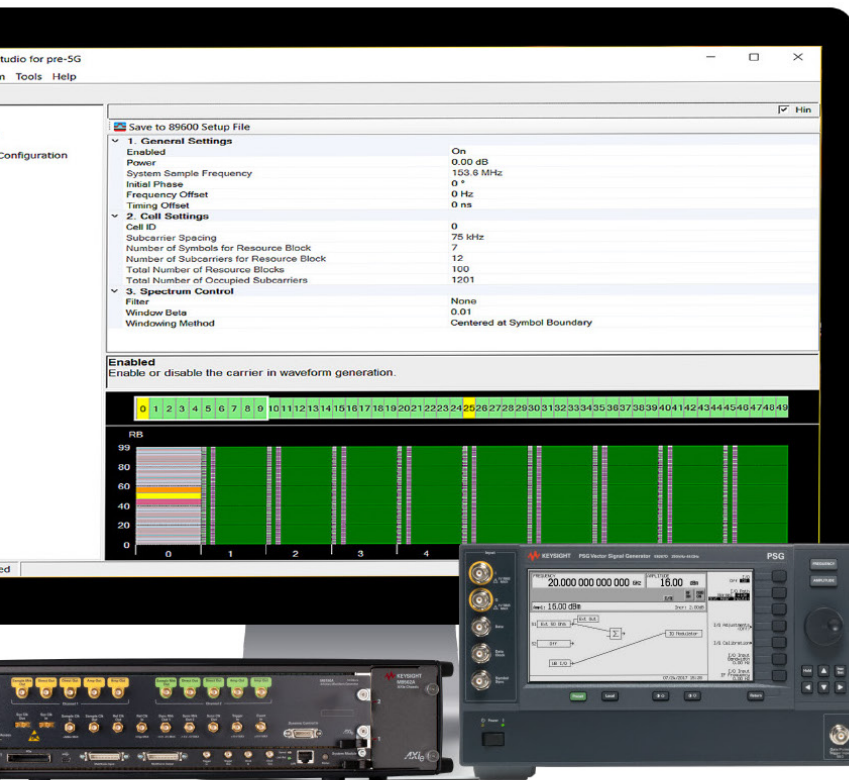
tudio for pre-5G
n Tools Help

Hin

Configuration

Save to 89600 Setup File

1. General Settings
| | |
|---|---|
| Enabled | On |
| Power | 0.00 dB |
| System Sample Frequency | 153.6 MHz |
| Initial Phase | 0 ° |
| Frequency Offset | 0 Hz |
| Timing Offset | 0 ns |

2. Cell Settings
| | |
|---|---|
| Cell ID | 0 |
| Subcarrier Spacing | 75 kHz |
| Number of Symbols for Resource Block | 7 |
| Number of Subcarriers for Resource Block | 12 |
| Total Number of Resource Blocks | 100 |
| Total Number of Occupied Subcarriers | 1201 |

3. Spectrum Control
| | |
|---|---|
| Filter | None |
| Window Beta | 0.01 |
| Windowing Method | Centered at Symbol Boundary |

Enabled
Enable or disable the carrier in waveform generation.

0 1 2 3 4 5 6 7 8 9 10 11 12 13 14 15 16 17 18 19 20 21 22 23 24 25 26 27 28 29 30 31 32 33 34 35 36 37 38 39 40 41 42 43 44 45 46 47 48 49

RB
99
80
60
40
20
0
0 1 2 3 4

ed

KEYSIGHT PSG Vector Signal Generator
PSG
FREQUENCY
20.000 000 000 000 GHz
AMPLITUDE
16.00 dBm
16.00 dBm
I/Q Modulator
FREQUENCY
AMPLITUDE
Preset
Local
Return

KEYSIGHT